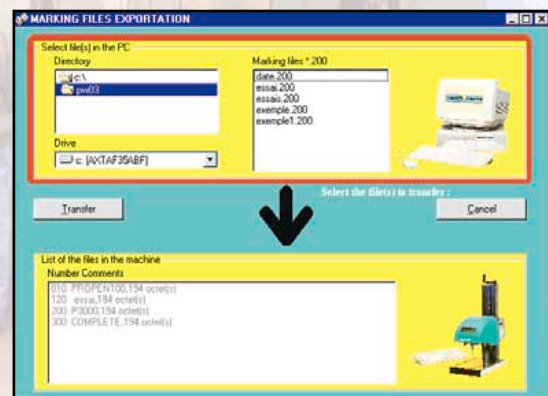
MARKING FILES EXPORTATION

Select file(s) in the PC
Directory
c:\
pw03
Drive
c: [AXTAF35ABF]
Marking files *.200
date.200
essai.200
essais.200
exemple.200
exemple1.200

Select the file(s) to transfer :
Transfer
Cancel

List of the files in the machine
Number Comments
010 PROPEN100,194 octet(s)
120 essai,194 octet(s)
200 P3000,194 octet(s)
300 COMPLETE,194 octet(s)